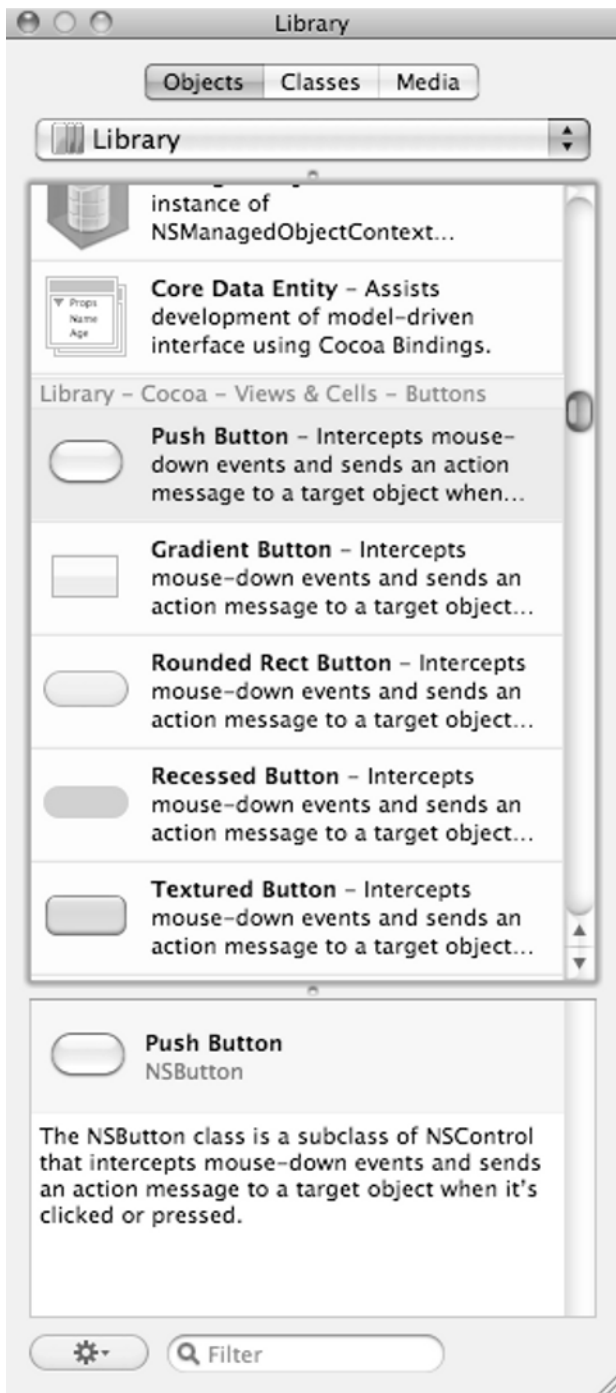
Library

Objects Classes Media

Library

instance of NSManagedObjectContext...

Props Name Age

Core Data Entity – Assists development of model-driven interface using Cocoa Bindings.

Library – Cocoa – Views & Cells – Buttons

Push Button – Intercepts mouse-down events and sends an action message to a target object when...

Gradient Button – Intercepts mouse-down events and sends an action message to a target object...

Rounded Rect Button – Intercepts mouse-down events and sends an action message to a target object...

Recessed Button – Intercepts mouse-down events and sends an action message to a target object...

Textured Button – Intercepts mouse-down events and sends an action message to a target object...

Push Button
NSButton

The NSButton class is a subclass of NSControl that intercepts mouse-down events and sends an action message to a target object when it's clicked or pressed.

Filter